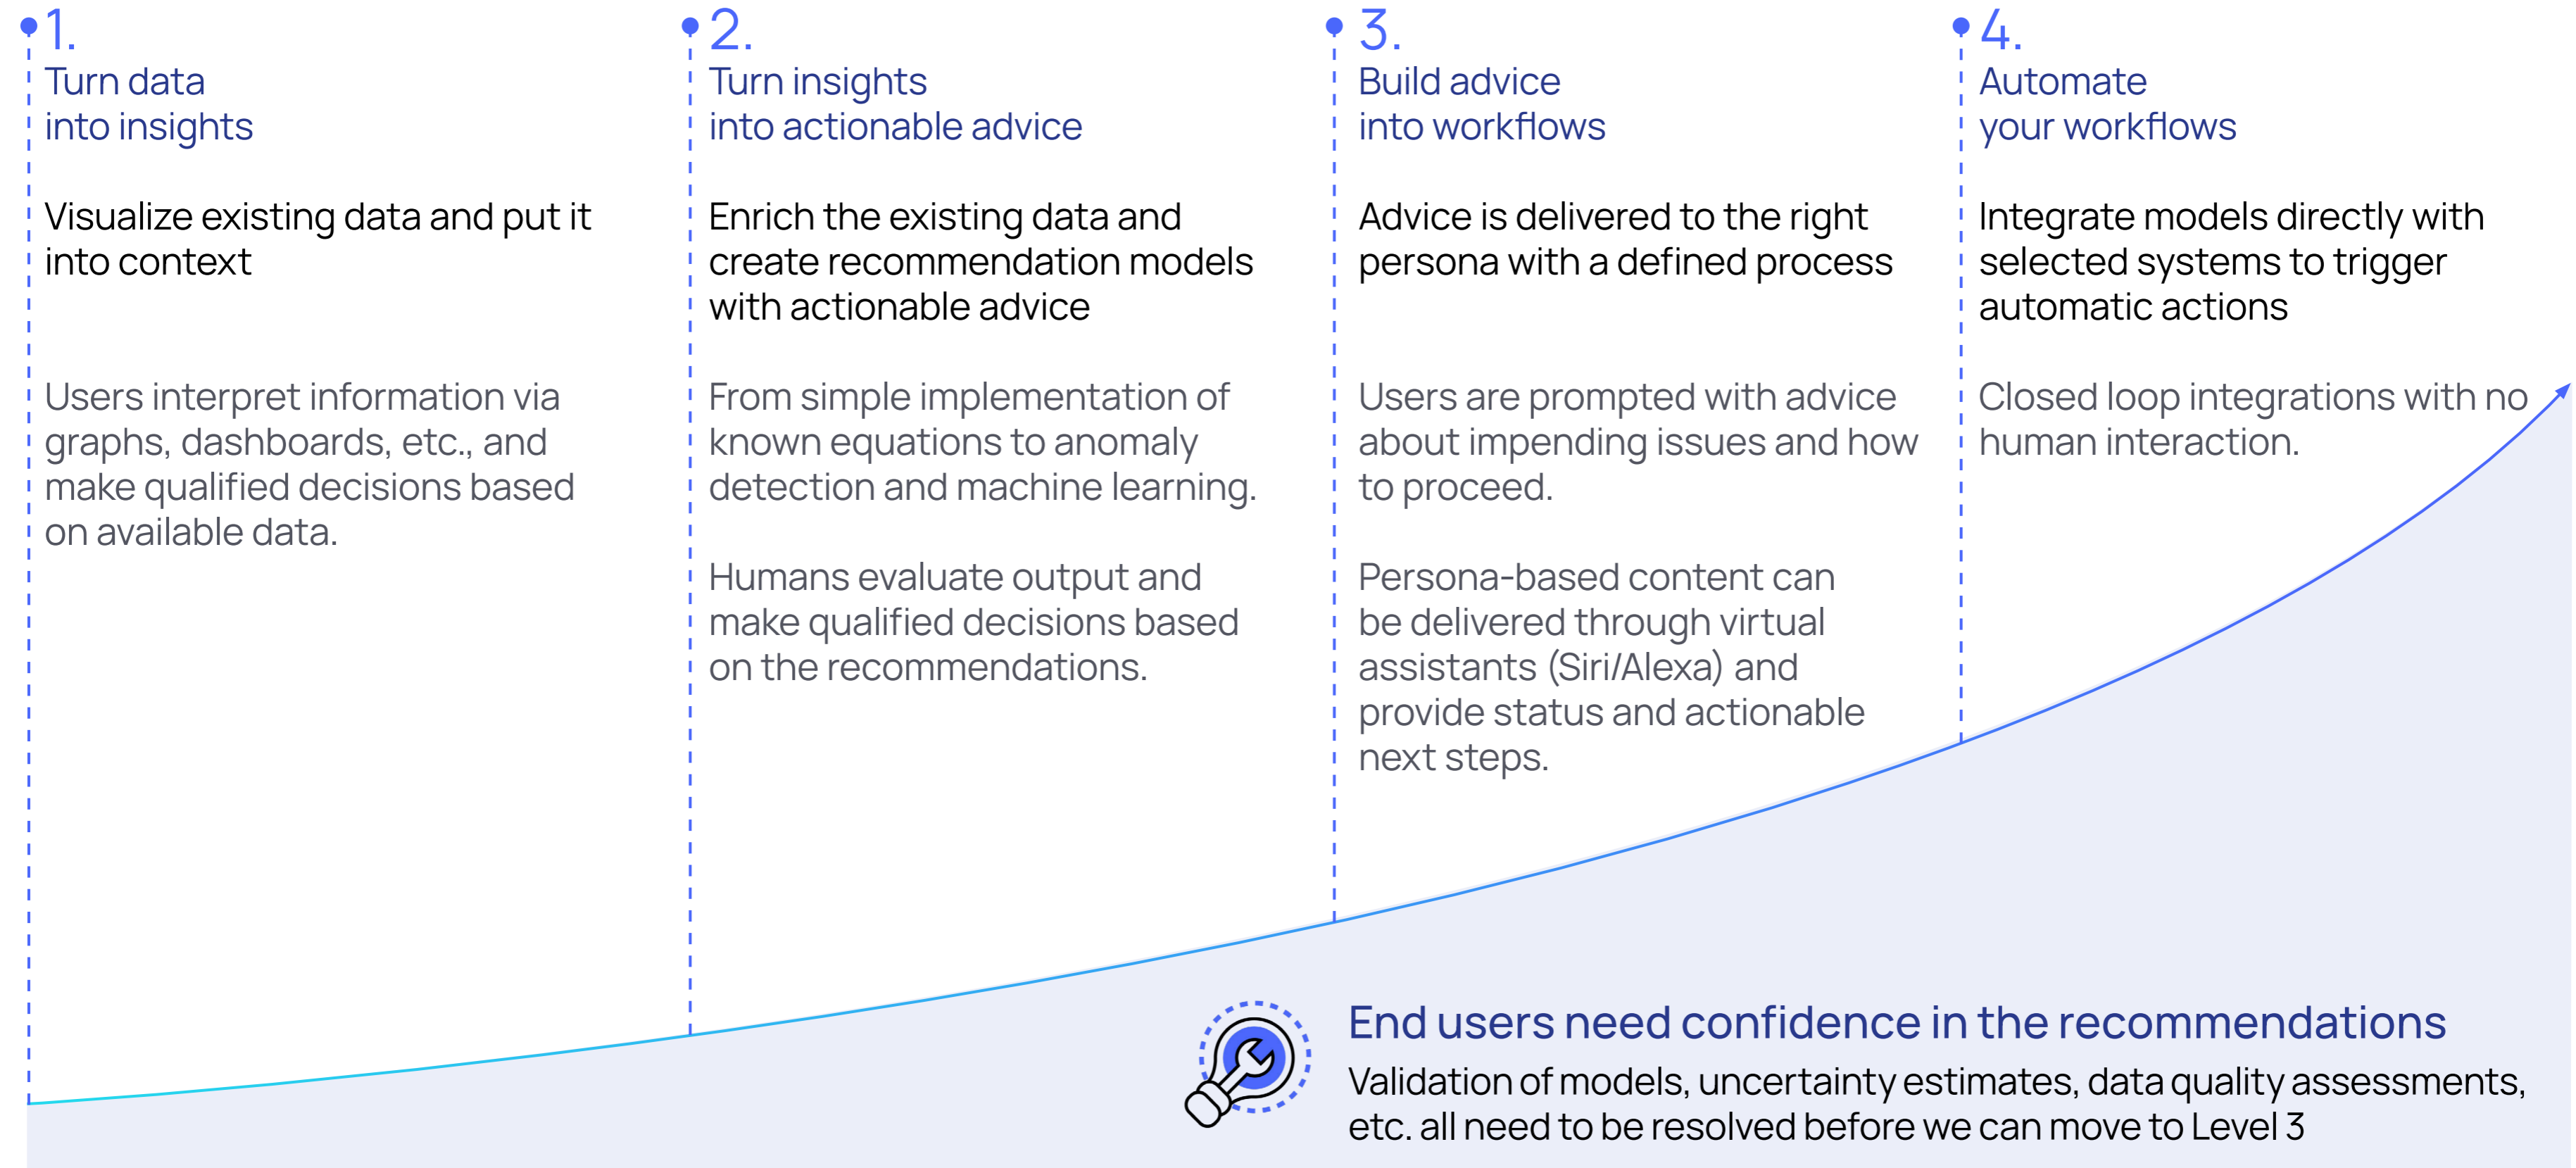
1.
Turn data into insights

Visualize existing data and put it into context

Users interpret information via graphs, dashboards, etc., and make qualified decisions based on available data.

2.
Turn insights into actionable advice

Enrich the existing data and create recommendation models with actionable advice

From simple implementation of known equations to anomaly detection and machine learning.

Humans evaluate output and make qualified decisions based on the recommendations.

3.
Build advice into workflows

Advice is delivered to the right persona with a defined process

Users are prompted with advice about impending issues and how to proceed.

Persona-based content can be delivered through virtual assistants (Siri/Alexa) and provide status and actionable next steps.

4.
Automate your workflows

Integrate models directly with selected systems to trigger automatic actions

Closed loop integrations with no human interaction.

End users need confidence in the recommendations

Validation of models, uncertainty estimates, data quality assessments, etc. all need to be resolved before we can move to Level 3